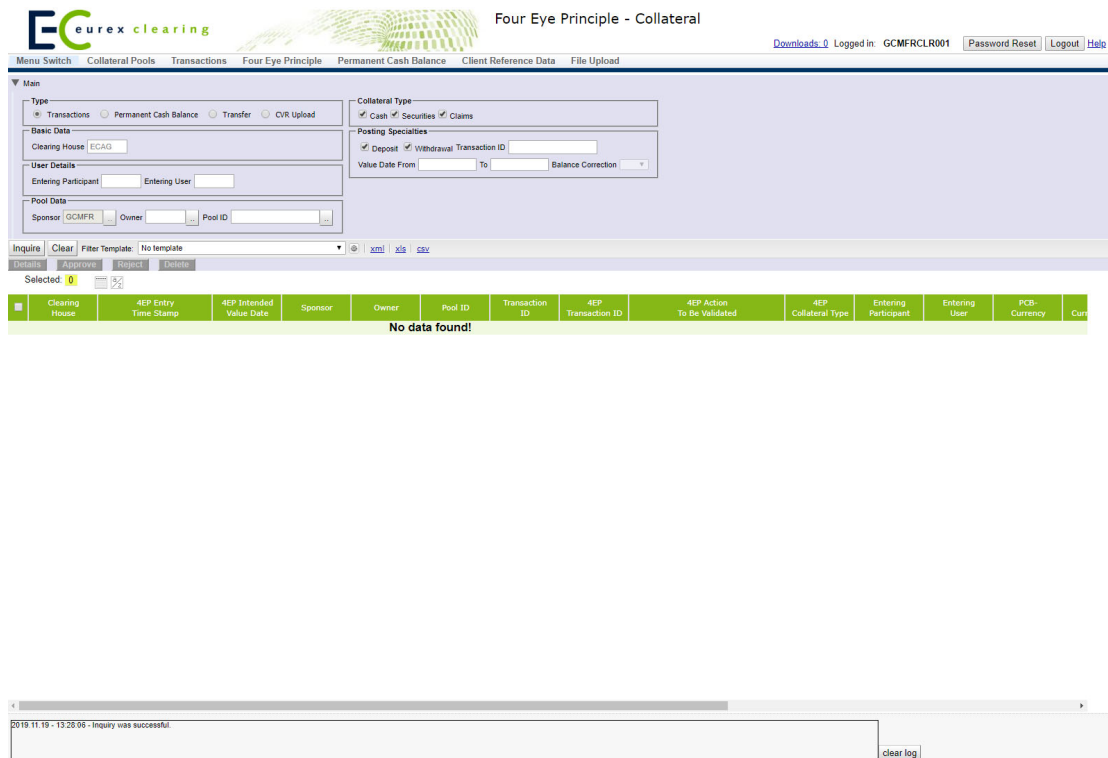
eurex clearing

Four Eye Principle - Collateral

Downloads: 0 Logged in: GCMFRCLR001 Password Reset Logout Help

Menu Switch Collateral Pools Transactions Four Eye Principle Permanent Cash Balance Client Reference Data File Upload

Main

Type
Transactions Permanent Cash Balance Transfer CVR Upload

Basic Data
Clearing House ECAG

User Details
Entering Participant Entering User

Pool Data
Sponsor GCMFR ... Owner ... Pool ID ...

Collateral Type
Cash Securities Claims

Posting Specialties
Deposit Withdrawal Transaction ID
Value Date From To Balance Correction

Inquire Clear Filter Template: No template xml | xls | csv

Details Approve Reject Delete

Selected: 0

| | Clearing House | 4EP Entry Time Stamp | 4EP Intended Value Date | Sponsor | Owner | Pool ID | Transaction ID | 4EP Transaction ID | 4EP Action To Be Validated | 4EP Collateral Type | Entering Participant | Entering User | PCB-Currency | Cur |
|---|---|---|---|---|---|---|---|---|---|---|---|---|---|---|

No data found!

2019.11.19 - 13:28:06 - Inquiry was successful.

clear log